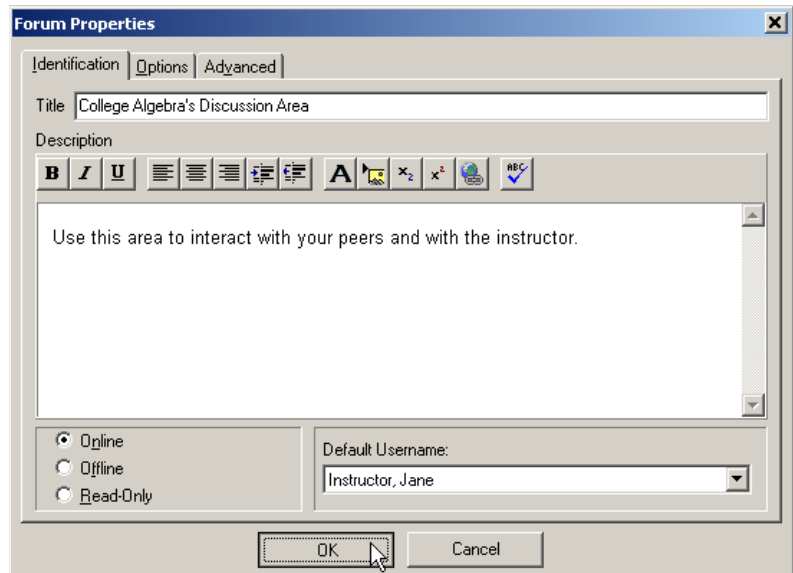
Forum Properties

Identification | Options | Advanced

Title College Algebra's Discussion Area

Description

B I U A $x_2$ $x^2$ ABC

Use this area to interact with your peers and with the instructor.

Online
Offline
Read-Only

Default Username:
Instructor, Jane

OK Cancel